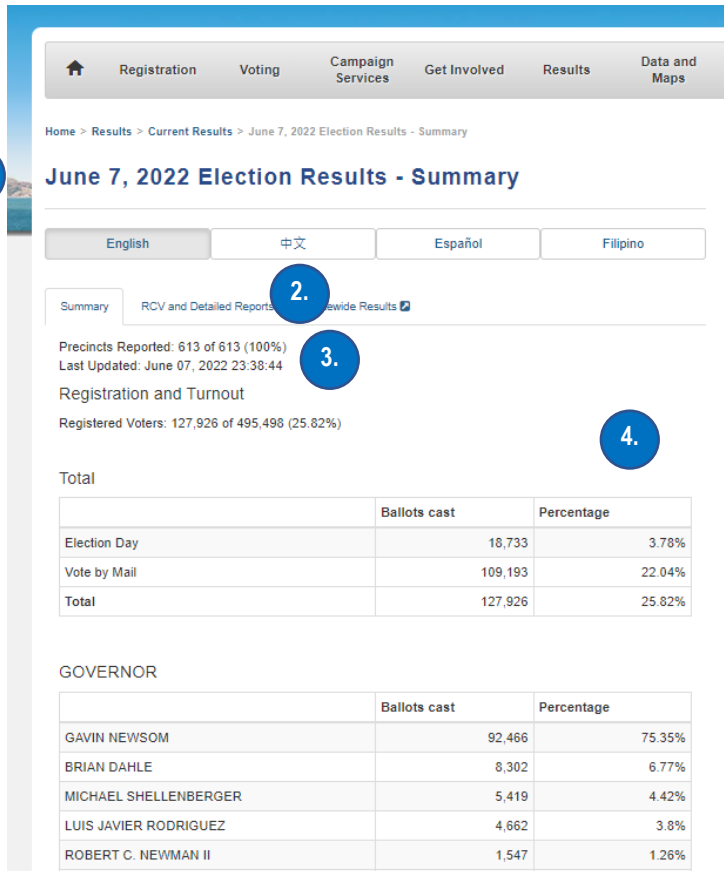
Registration | Voting | Campaign Services | Get Involved | Results | Data and Maps

Home > Results > Current Results > June 7, 2022 Election Results - Summary

June 7, 2022 Election Results - Summary

English | 中文 | Español | Filipino

Summary | RCV and Detailed Reports | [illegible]ewide Results

2.

Precincts Reported: 613 of 613 (100%)
Last Updated: June 07, 2022 23:38:44

3.

Registration and Turnout

Registered Voters: 127,926 of 495,498 (25.82%)

4.

Total

| | Ballots cast | Percentage |
|---|---|---|
| Election Day | 18,733 | 3.78% |
| Vote by Mail | 109,193 | 22.04% |
| Total | 127,926 | 25.82% |

GOVERNOR

| | Ballots cast | Percentage |
|---|---|---|
| GAVIN NEWSOM | 92,466 | 75.35% |
| BRIAN DAHLE | 8,302 | 6.77% |
| MICHAEL SHELLENBERGER | 5,419 | 4.42% |
| LUIS JAVIER RODRIGUEZ | 4,662 | 3.8% |
| ROBERT C. NEWMAN II | 1,547 | 1.26% |